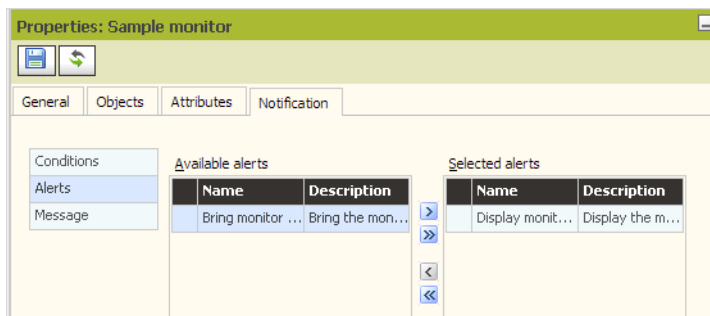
Properties: Sample monitor

General | Objects | Attributes | Notification

Conditions
Alerts
Message

Available alerts

| | Name | Description |
|---|---|---|
| | Bring monitor ... | Bring the mon... |

>
»
<
«

Selected alerts

| | Name | Description |
|---|---|---|
| | Display monit... | Display the m... |